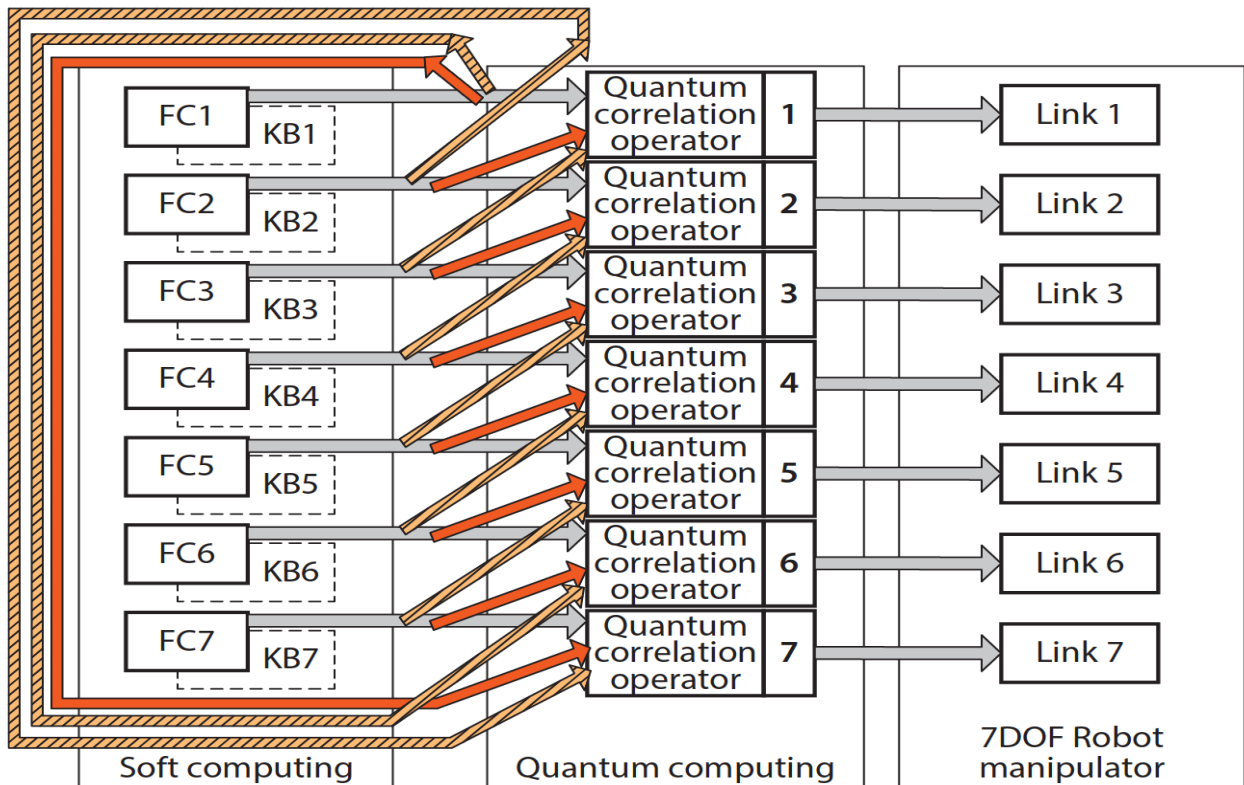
FC1
KB1
FC2
KB2
FC3
KB3
FC4
KB4
FC5
KB5
FC6
KB6
FC7
KB7

Quantum correlation operator 1
Quantum correlation operator 2
Quantum correlation operator 3
Quantum correlation operator 4
Quantum correlation operator 5
Quantum correlation operator 6
Quantum correlation operator 7

Link 1
Link 2
Link 3
Link 4
Link 5
Link 6
Link 7

Soft computing
Quantum computing
7DOF Robot manipulator